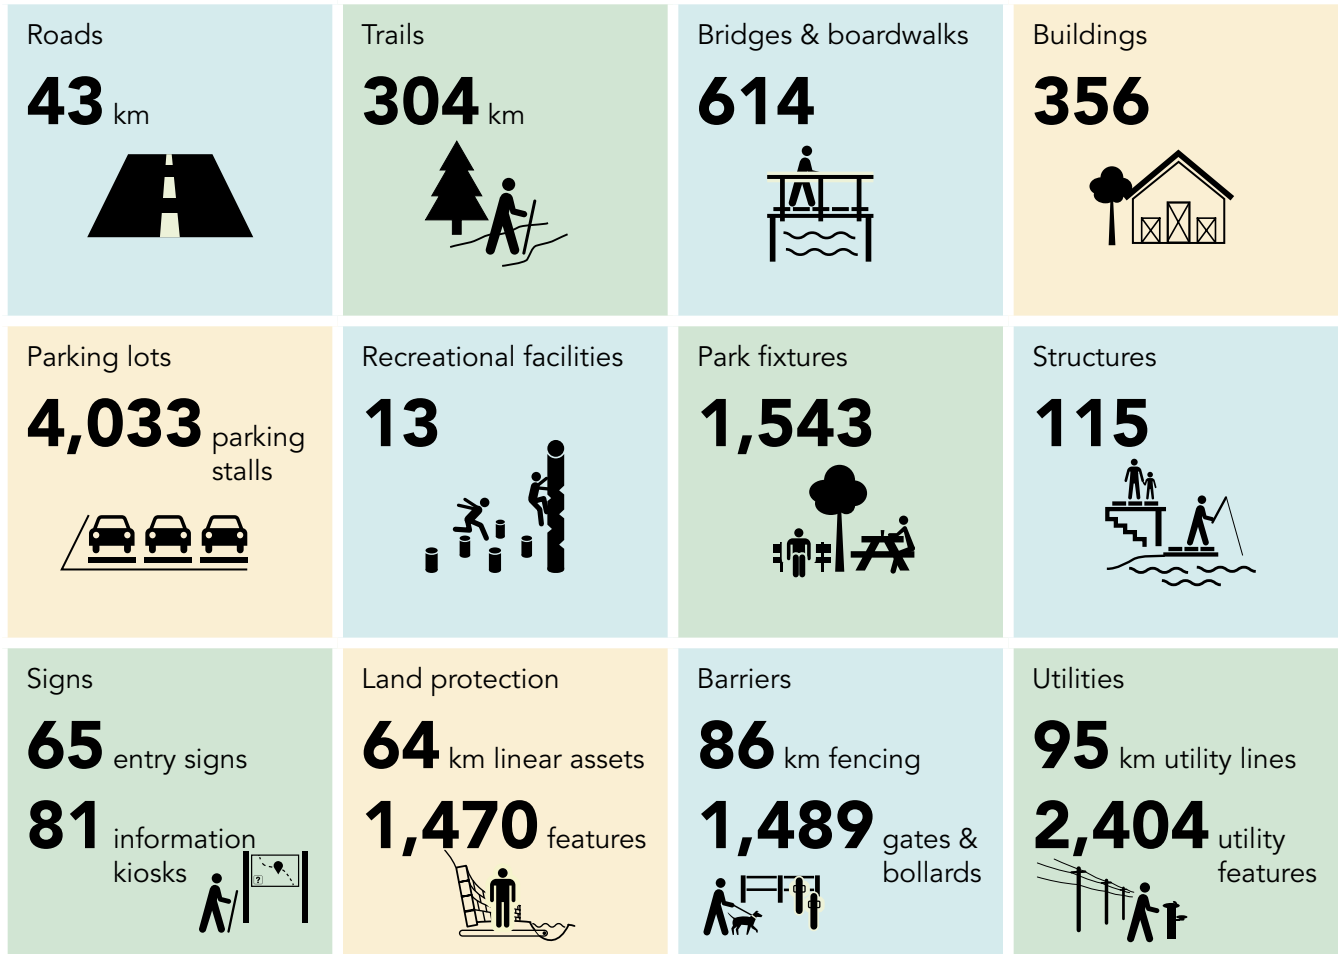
Roads
43 km

Trails
304 km

Bridges & boardwalks
614

Buildings
356

Parking lots
4,033 parking stalls

Recreational facilities
13

Park fixtures
1,543

Structures
115

Signs
65 entry signs
81 information kiosks

Land protection
64 km linear assets
1,470 features

Barriers
86 km fencing
1,489 gates & bollards

Utilities
95 km utility lines
2,404 utility features